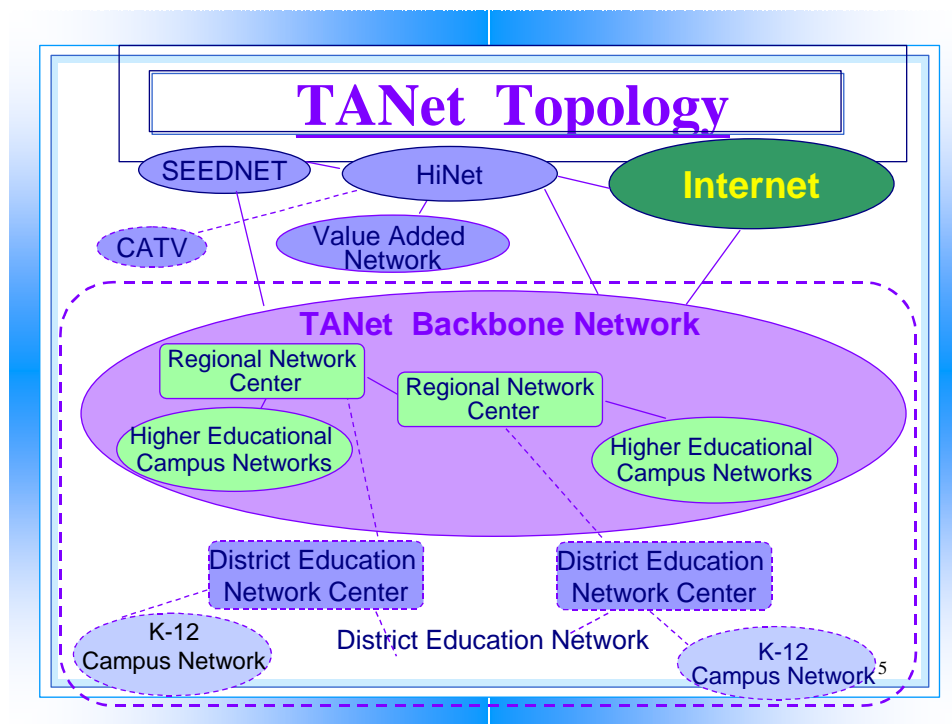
TANet Topology

SEEDNET

HiNet

Internet

CATV

Value Added Network

TANet Backbone Network

Regional Network Center

Regional Network Center

Higher Educational Campus Networks

Higher Educational Campus Networks

District Education Network Center

District Education Network Center

K-12 Campus Network

District Education Network

K-12 Campus Network

5